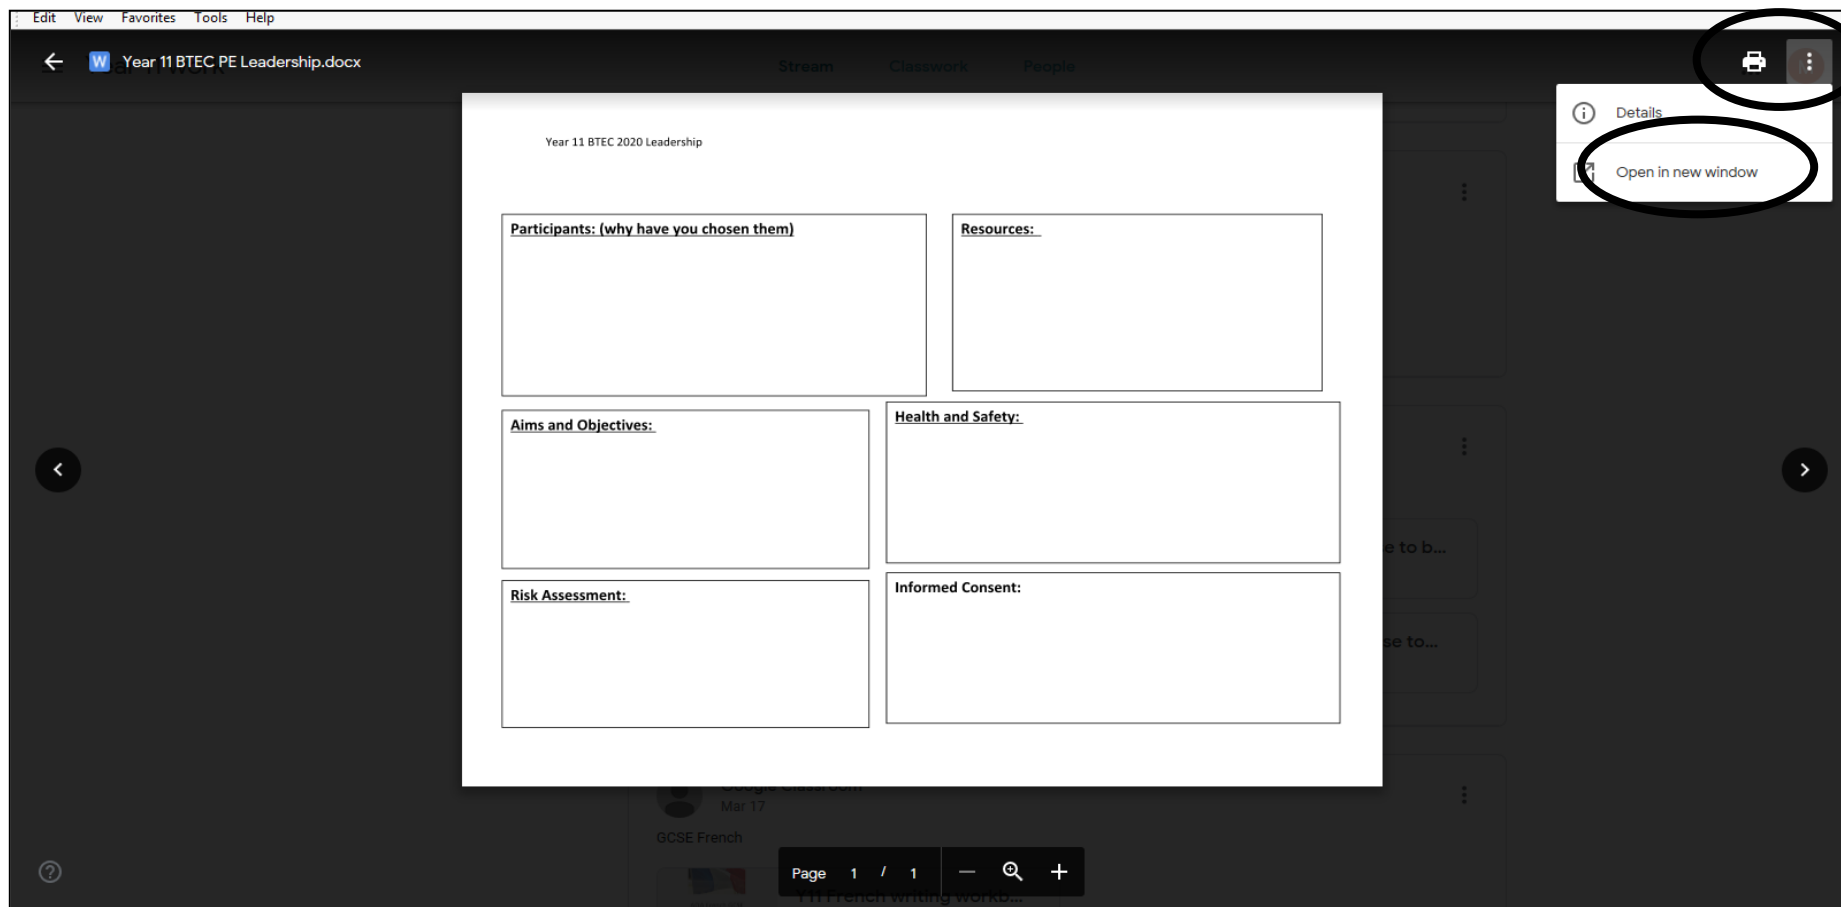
Edit View Favorites Tools Help

W Year 11 BTEC PE Leadership.docx

Stream Classwork People

Details

Open in new window

Year 11 BTEC 2020 Leadership

Participants: (why have you chosen them)

Resources:

Aims and Objectives:

Health and Safety:

Risk Assessment:

Informed Consent:

e to b...

se to...

Mar 17

GCSE French

Page 1 / 1

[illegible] French writing workb...